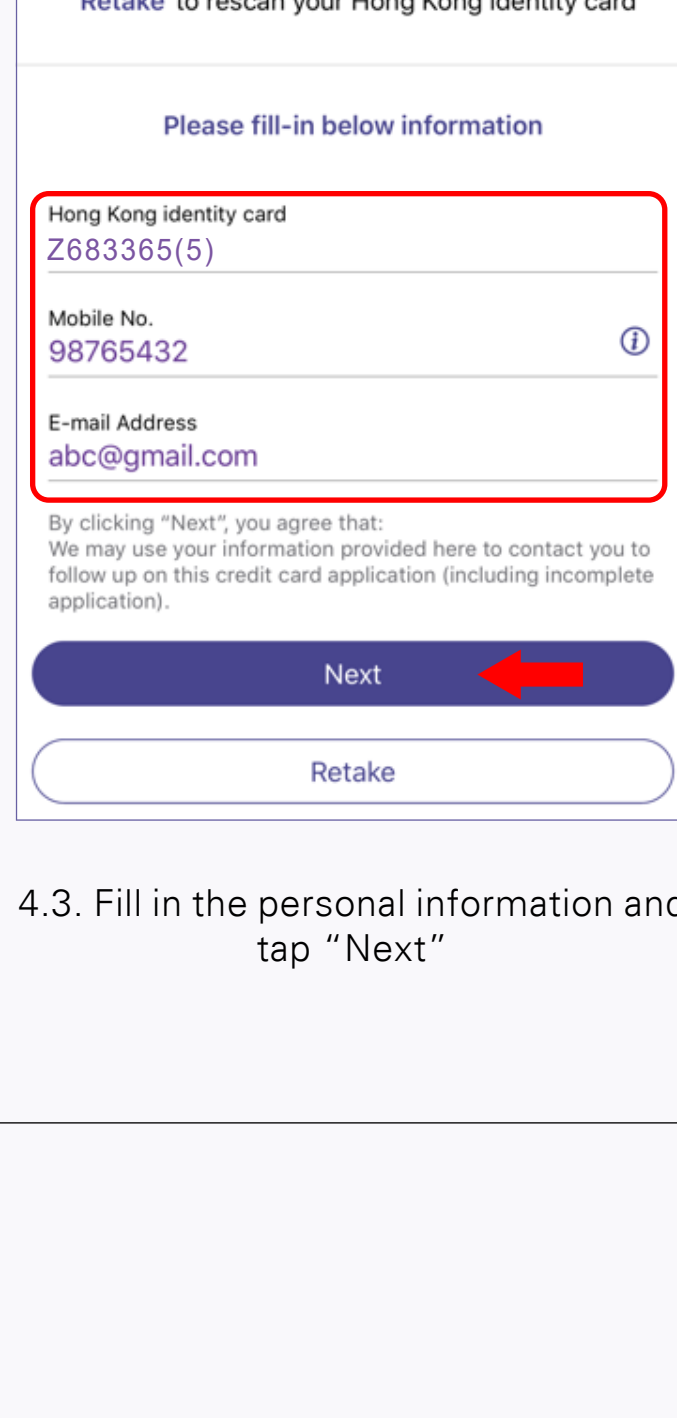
"Retake" to rescan your Hong Kong identity card

Please fill-in below information

Hong Kong identity card
Z683365(5)

Mobile No.
98765432

E-mail Address
abc@gmail.com

By clicking "Next", you agree that:
We may use your information provided here to contact you to follow up on this credit card application (including incomplete application).

Next

Retake

4.3. Fill in the personal information an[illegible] tap "Next"